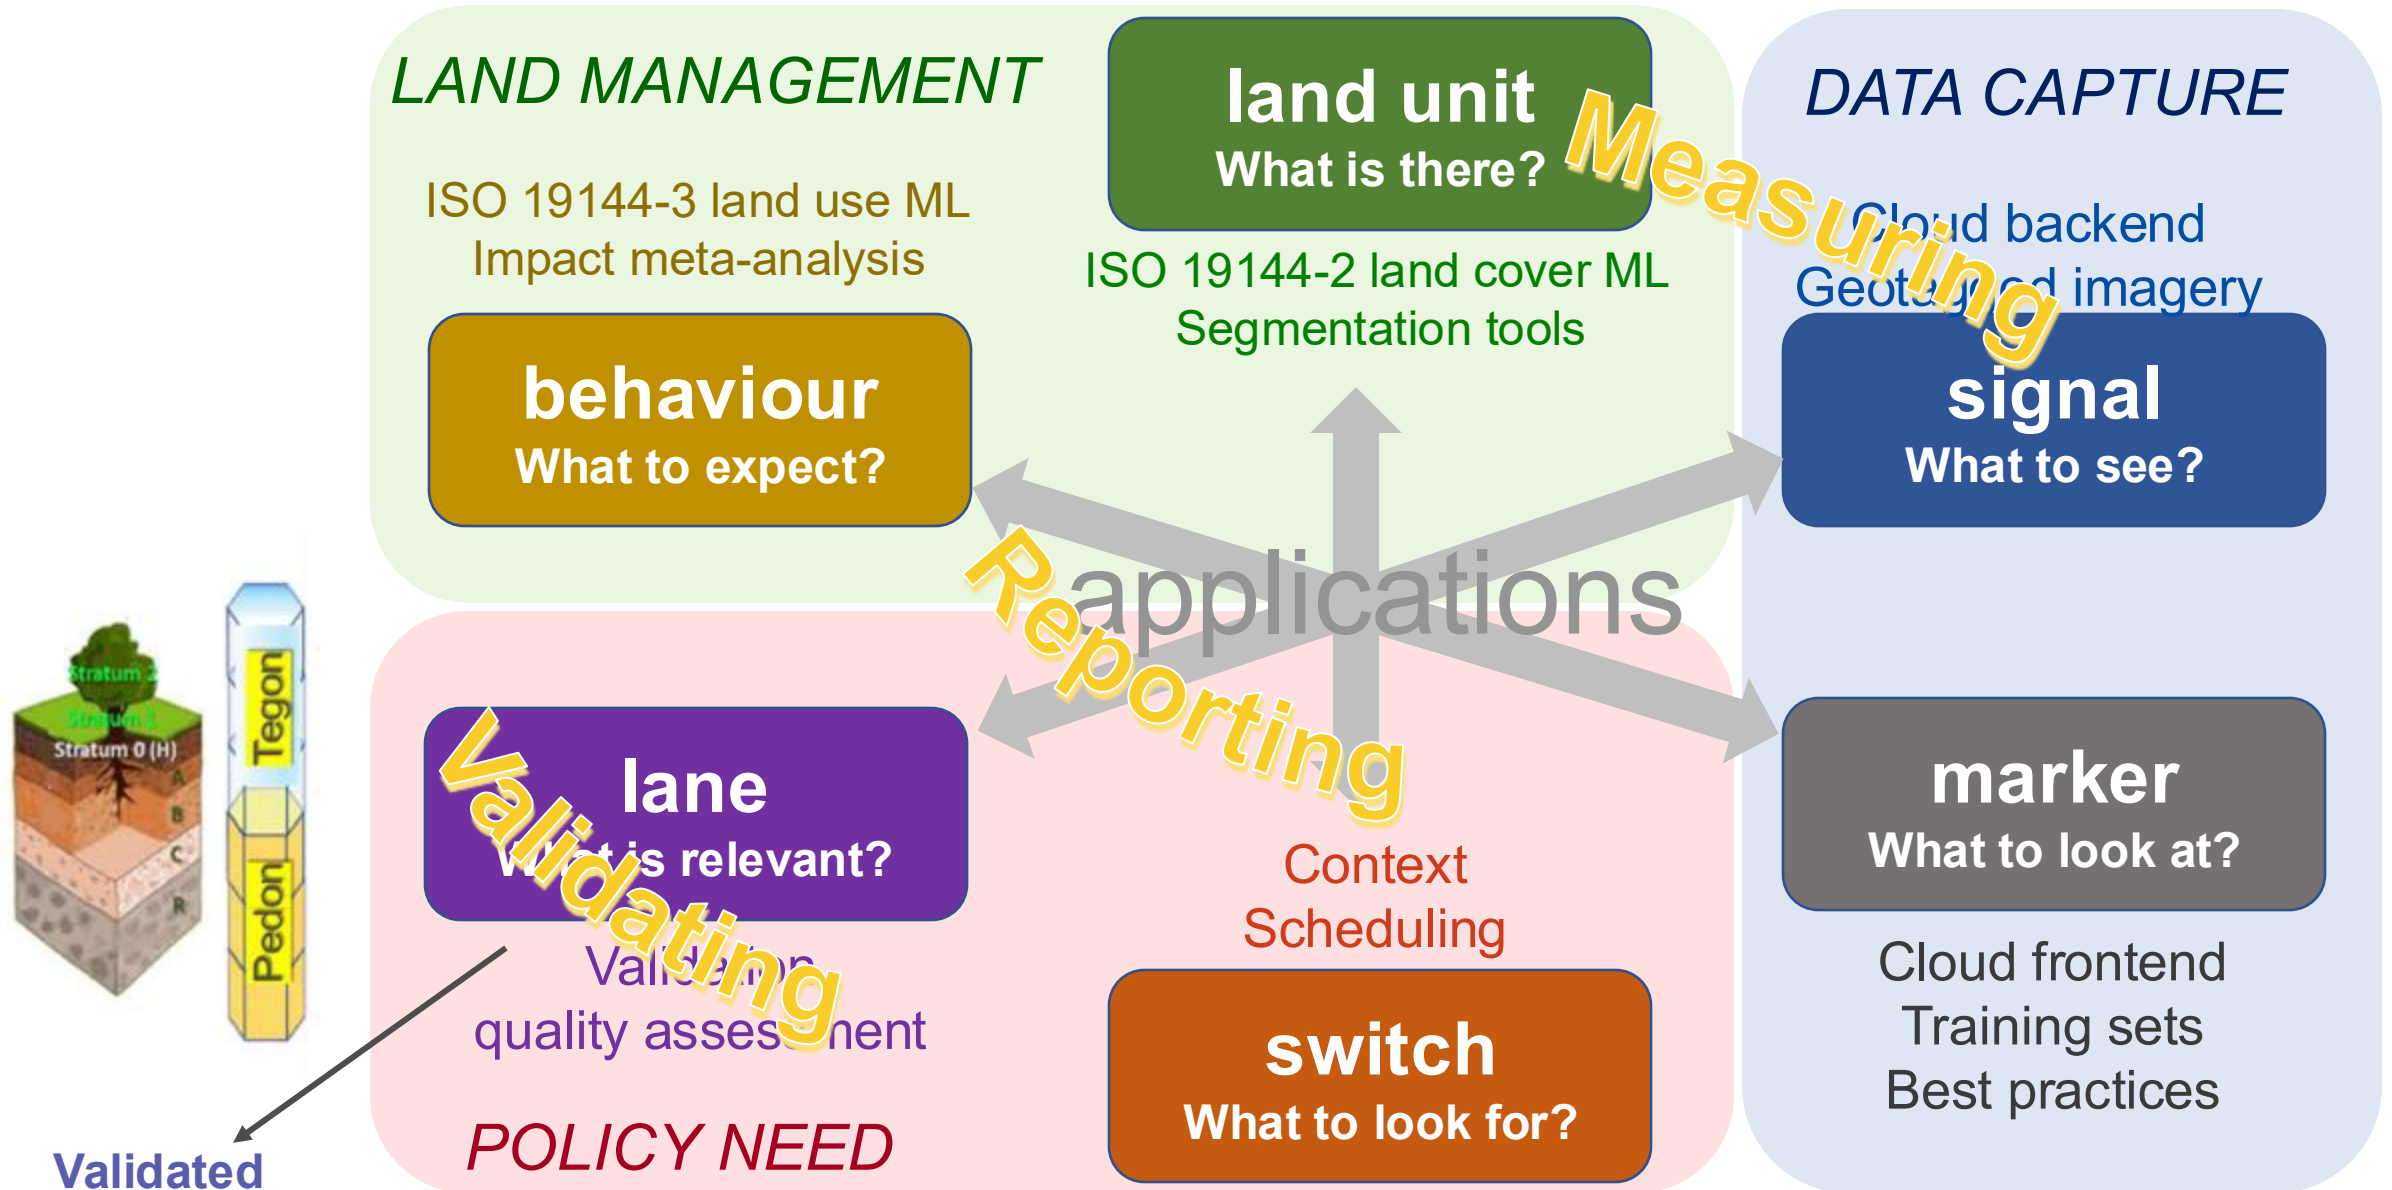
LAND MANAGEMENT

ISO 19144-3 land use ML
Impact meta-analysis

land unit
What is there?

ISO 19144-2 land cover ML
Segmentation tools

Measuring

DATA CAPTURE

Cloud backend
Geotagged imagery

behaviour
What to expect?

signal
What to see?

applications

Reporting

Stratum 2
Stratum 1
Stratum 0 (H)
A
B
C
R

Tegon
Pedon

lane
What is relevant?

Validating

Validation
quality assessment

Context
Scheduling

marker
What to look at?

Cloud frontend
Training sets
Best practices

switch
What to look for?

POLICY NEED

Validated